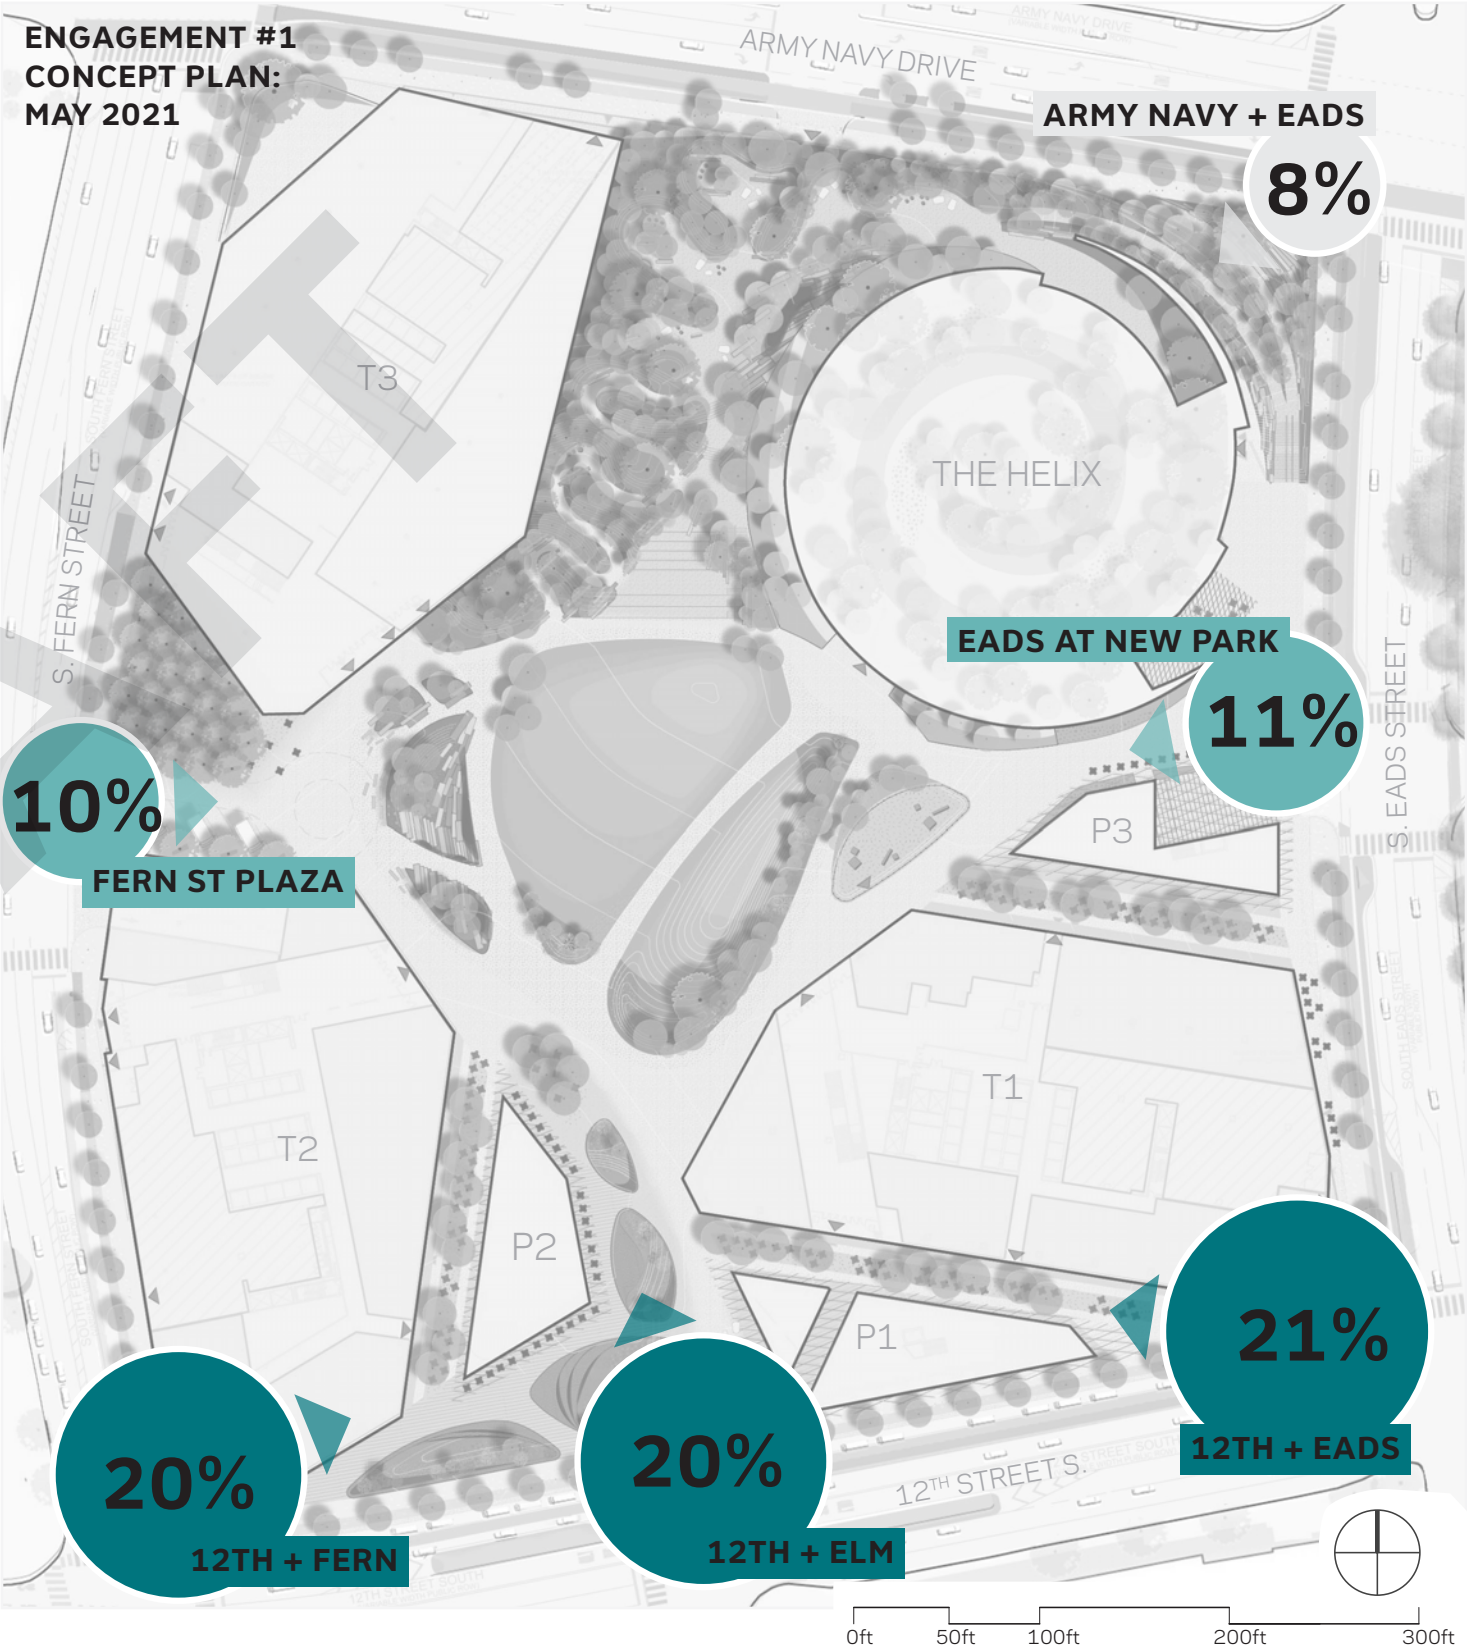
ENGAGEMENT #1
CONCEPT PLAN:
MAY 2021

ARMY NAVY DRIVE

ARMY NAVY + EADS
8%

T3

THE HELIX

S. FERN STREET

EADS AT NEW PARK
11%

10%
FERN ST PLAZA

P3

S. EADS STREET

T1

T2

P2

P1

21%
12TH + EADS

20%
12TH + FERN

20%
12TH + ELM

12TH STREET S.

0ft 50ft 100ft 200ft 300ft